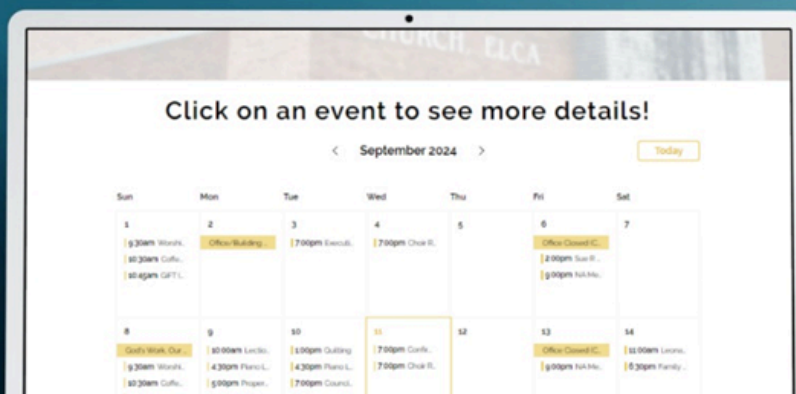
CHURCH, ELCA

Click on an event to see more details!

‹ September 2024 ›

Today

| Sun | Mon | Tue | Wed | Thu | Fri | Sat |
|---|---|---|---|---|---|---|
| 1 9:30am Worshi... 10:30am Coffe... 10:45am GIFT I... | 2 Office/Building ... | 3 7:00pm Executi... | 4 7:00pm Choir R... | 5 | 6 Office Closed (C... 2:00pm Sue R... 9:00pm NA Me... | 7 |
| 8 God's Work. Our... 9:30am Worshi... 10:30am Coffe... | 9 10:00am Lectio... 4:30pm Piano L... 5:00pm Proper... | 10 1:00pm Quilting 4:30pm Piano L... 7:00pm Council... | 11 7:00pm Confir... 7:00pm Choir R... | 12 | 13 Office Closed (C... 9:00pm NA Me... | 14 11:00am Leona... 6:30pm Family ... |